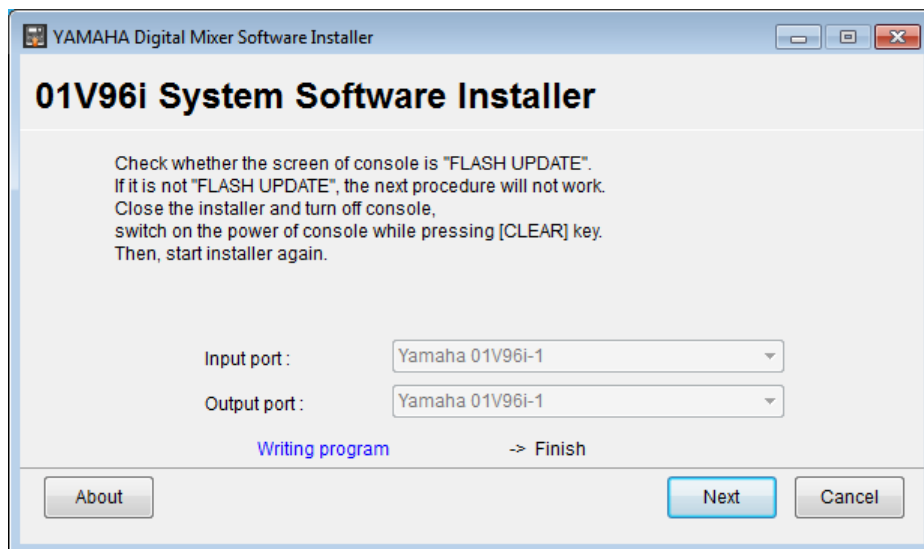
YAMAHA Digital Mixer Software Installer

01V96i System Software Installer

Check whether the screen of console is "FLASH UPDATE".
If it is not "FLASH UPDATE", the next procedure will not work.
Close the installer and turn off console,
switch on the power of console while pressing [CLEAR] key.
Then, start installer again.

Input port : Yamaha 01V96i-1

Output port : Yamaha 01V96i-1

Writing program -> Finish

About

Next

Cancel